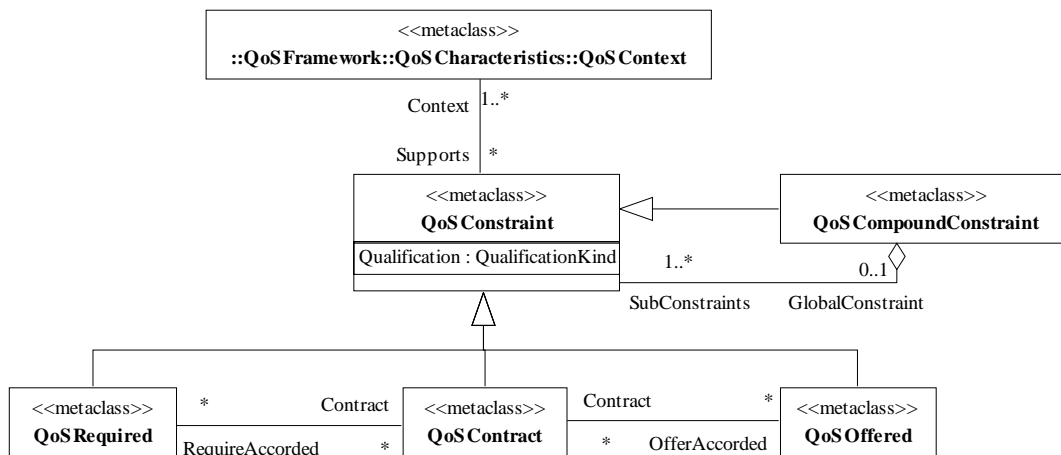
<<metaclass>>
::QoSFramework::QoSCharacteristics::QoSContext

Context 1..*

Supports *

<<metaclass>>
QoSConstraint

Qualification : QualificationKind

<<metaclass>>
QoSCompoundConstraint

1..*

0..1

SubConstraints

GlobalConstraint

<<metaclass>>
QoSRequired

*

Contract

RequireAccorded

*

<<metaclass>>
QoSContract

Contract

*

*

OfferAccorded

<<metaclass>>
QoSOffered